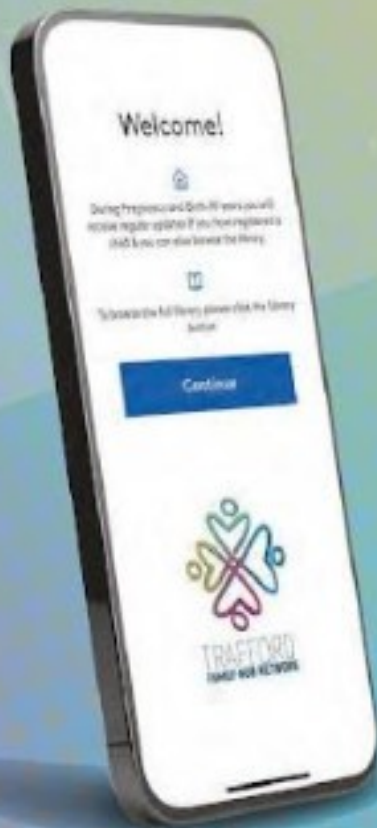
Welcome!

During Pregnancy and Birth-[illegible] years you will receive regular updates. If you have registered a child & you can also browse the library.

To browse the full library please click the 'Library' button

Continue

TRAFFORD
FAMILY HUB NETWORK